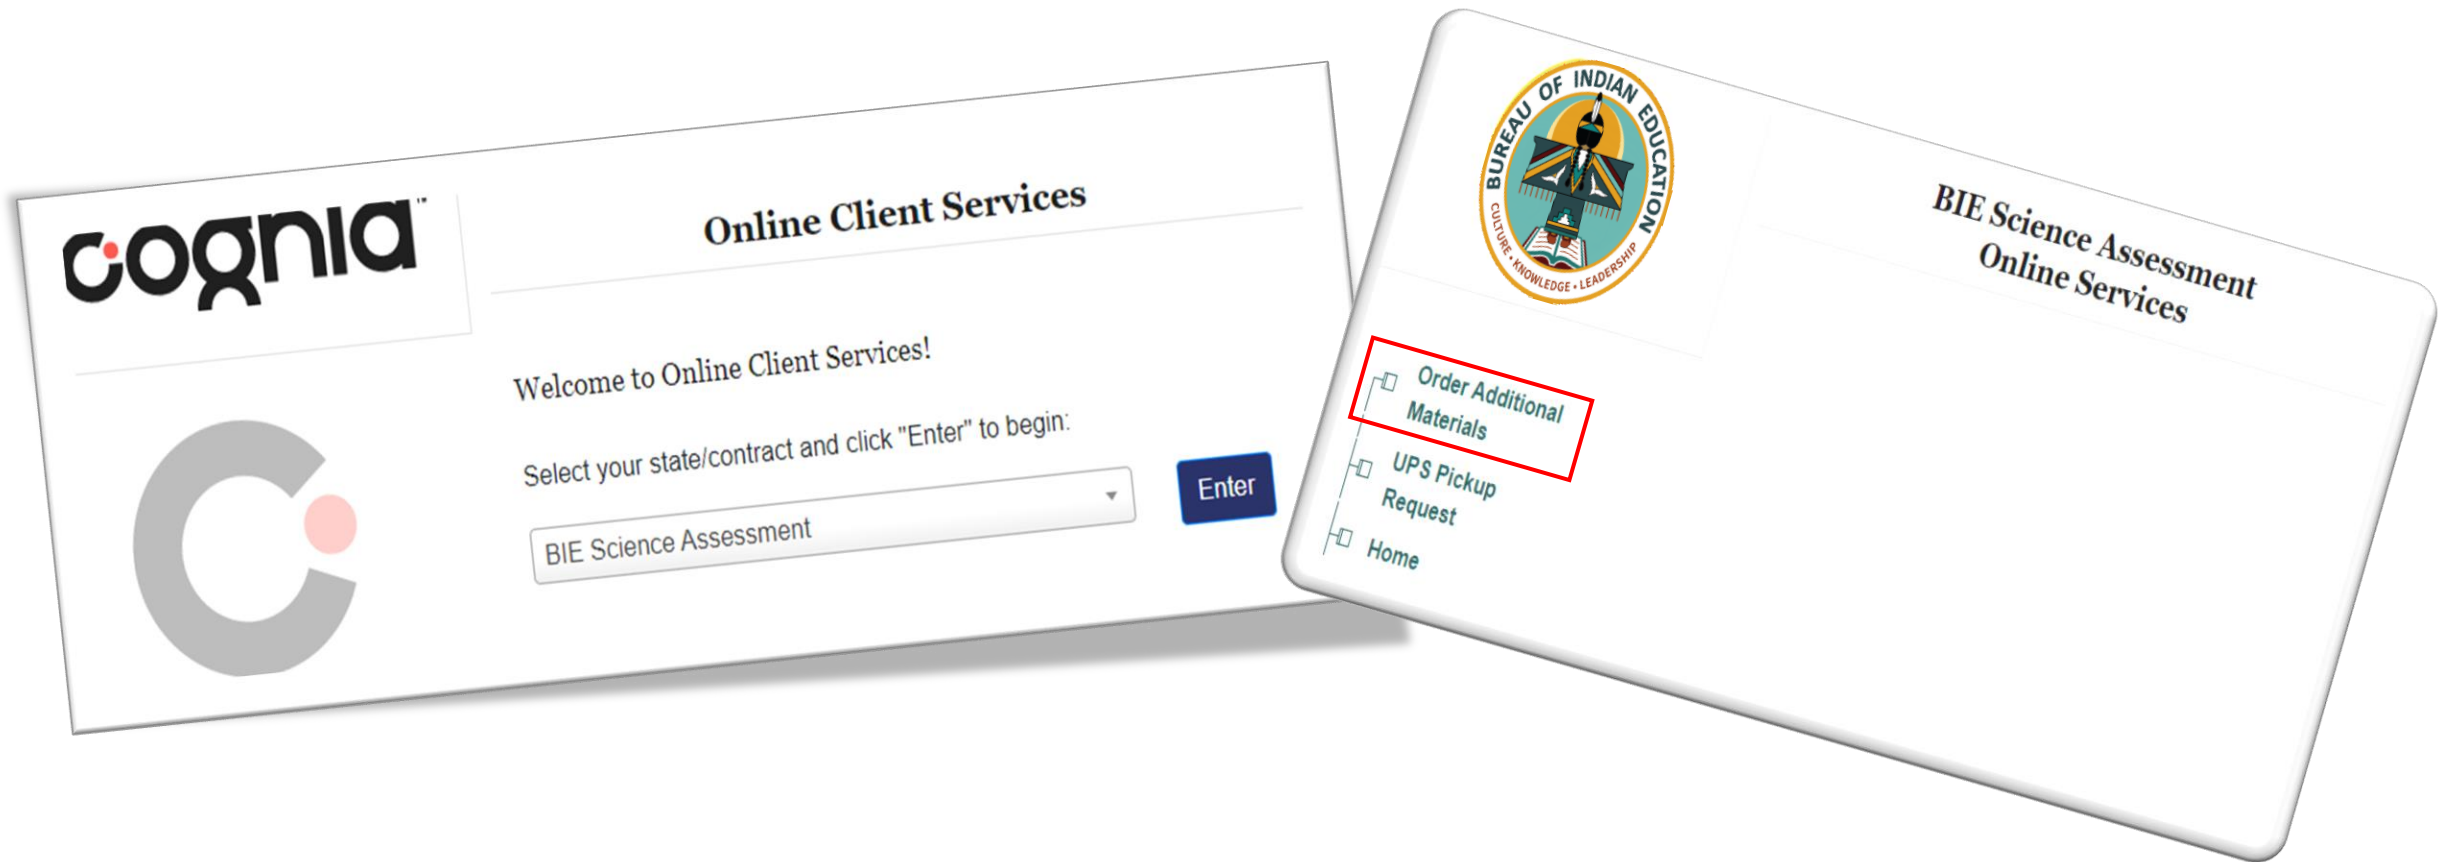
cognia™

Online Client Services

Welcome to Online Client Services!

Select your state/contract and click "Enter" to begin:

BIE Science Assessment

Enter

BUREAU OF INDIAN EDUCATION
CULTURE • KNOWLEDGE • LEADERSHIP

BIE Science Assessment
Online Services

Order Additional Materials

UPS Pickup Request

Home